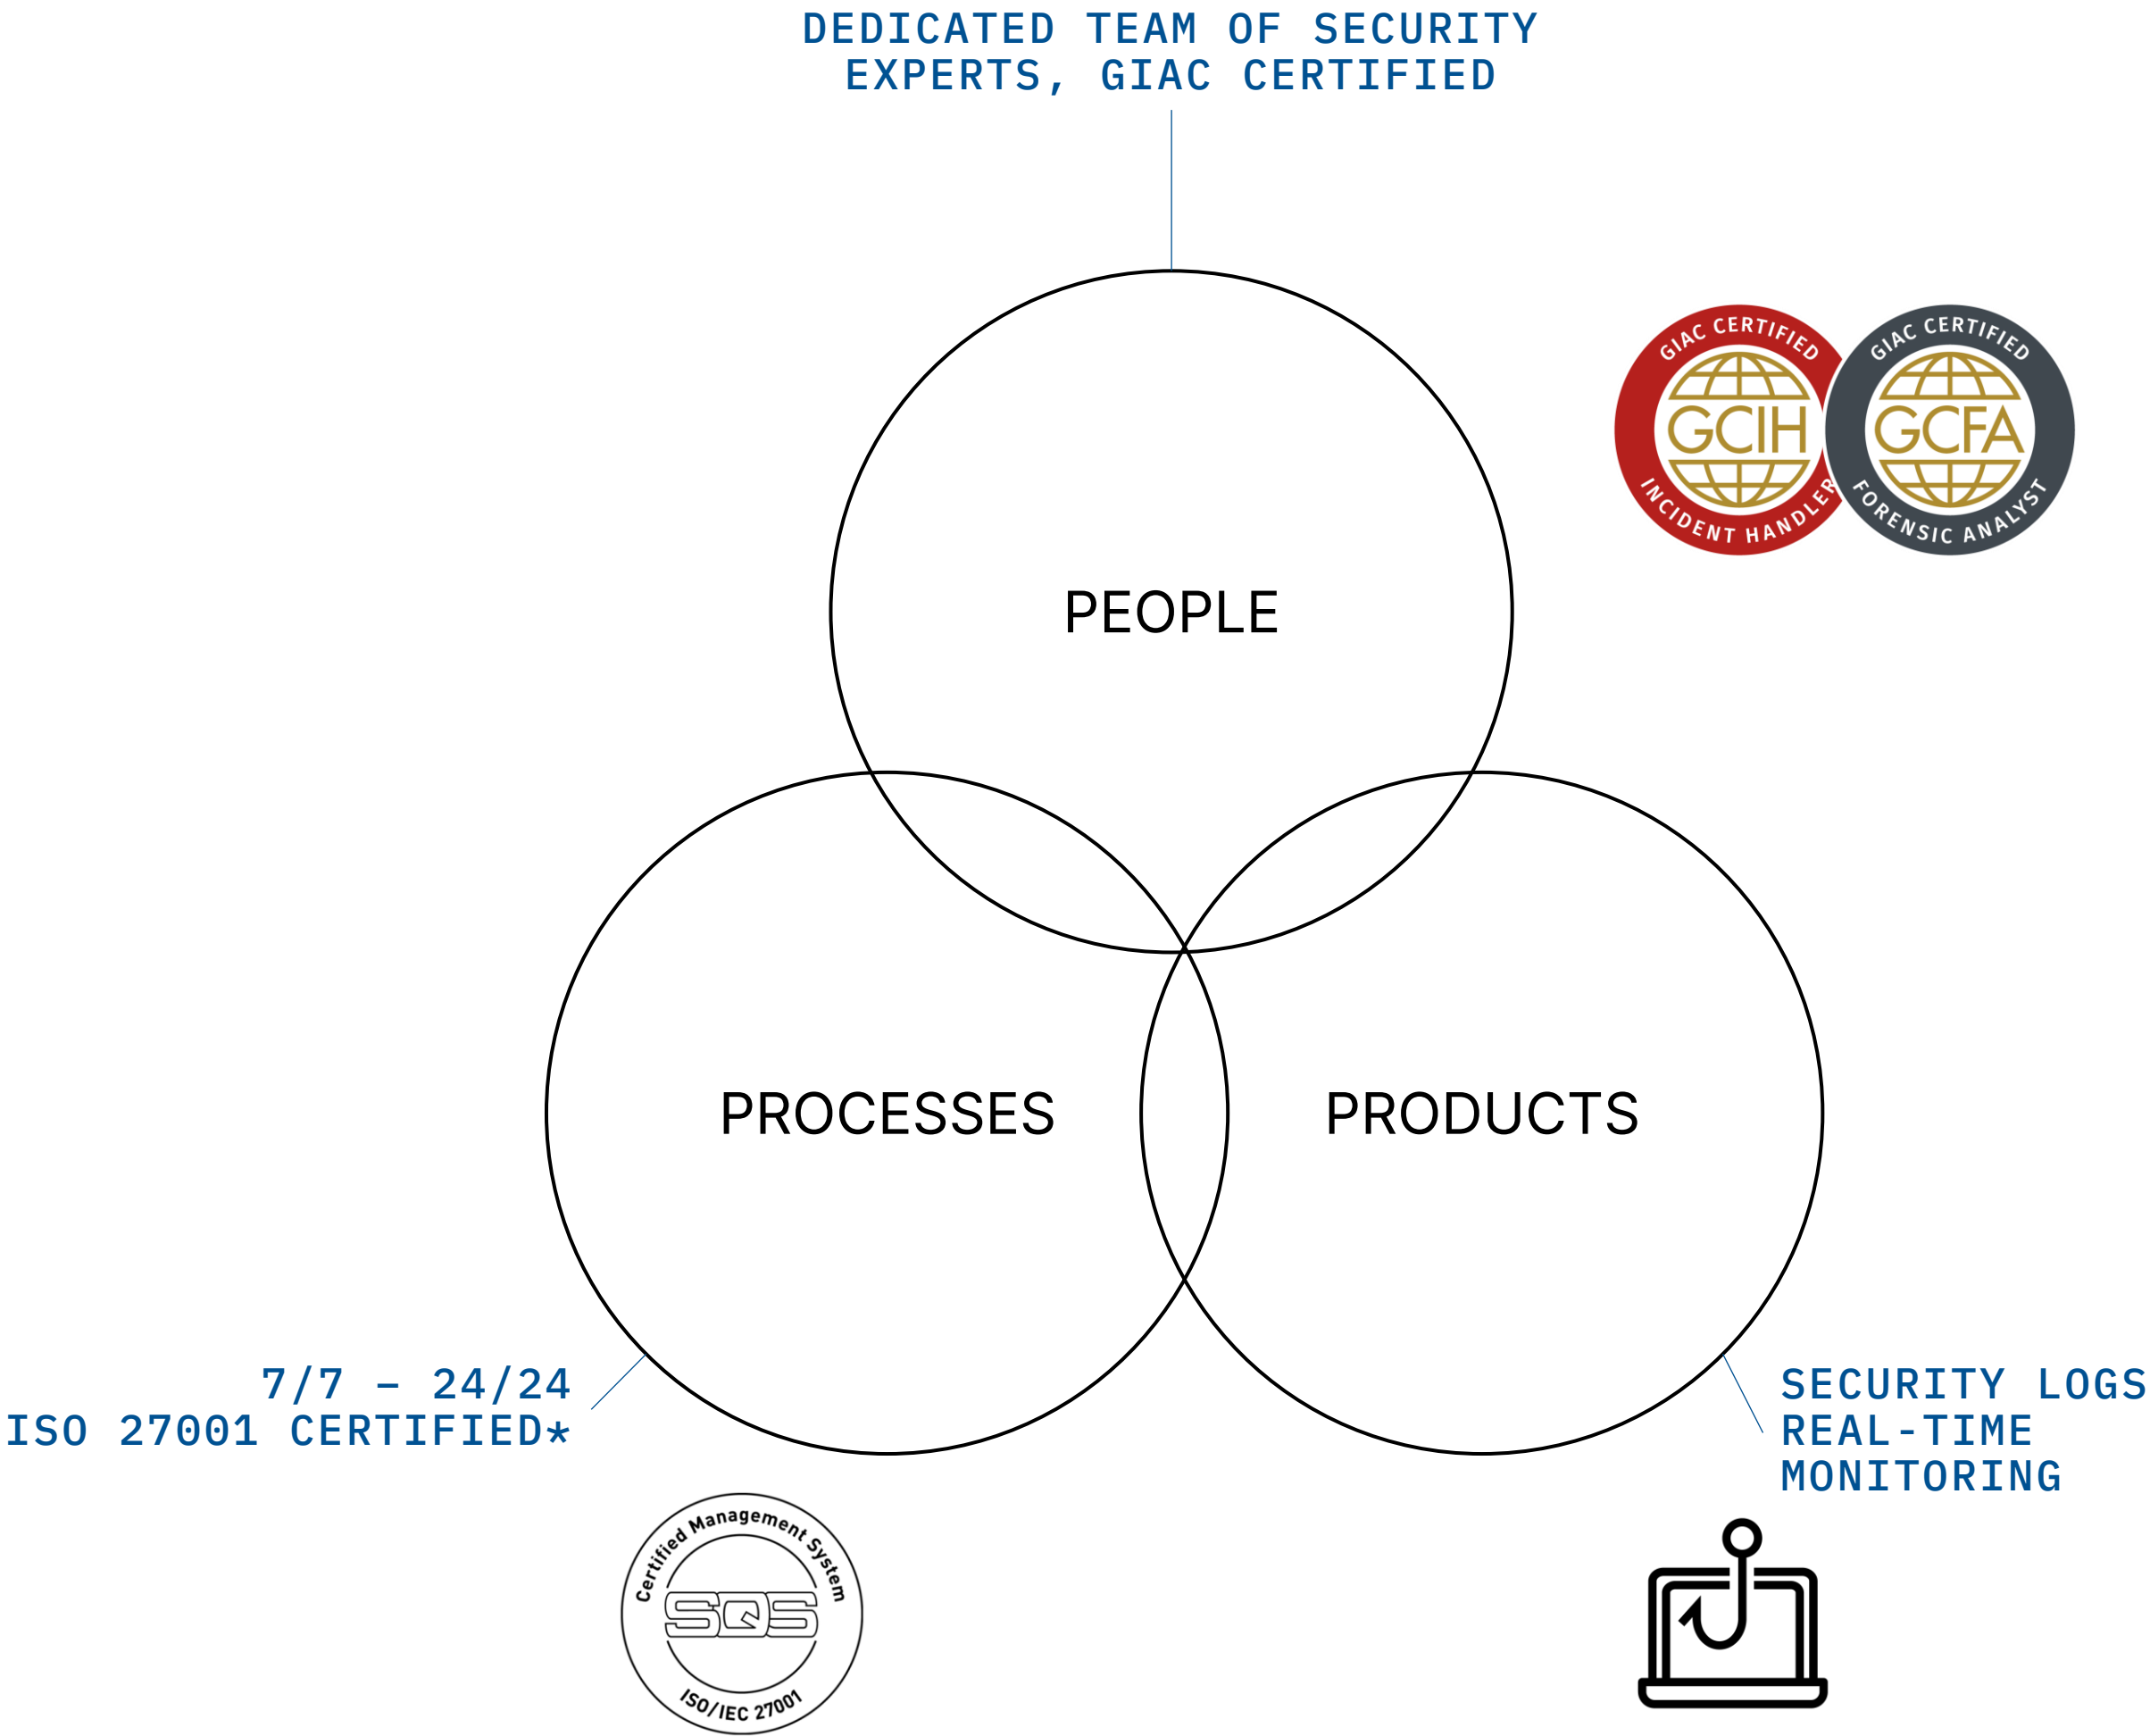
DEDICATED TEAM OF SECURITY EXPERTS, GIAC CERTIFIED

GIAC CERTIFIED
GCIH
INCIDENT HANDLER

GIAC CERTIFIED
GCFA
FORENSIC ANALYST

PEOPLE

PROCESSES

PRODUCTS

7/7 – 24/24
ISO 27001 CERTIFIED*

Certified Management System
SQS
ISO/IEC 27001

SECURITY LOGS
REAL-TIME
MONITORING